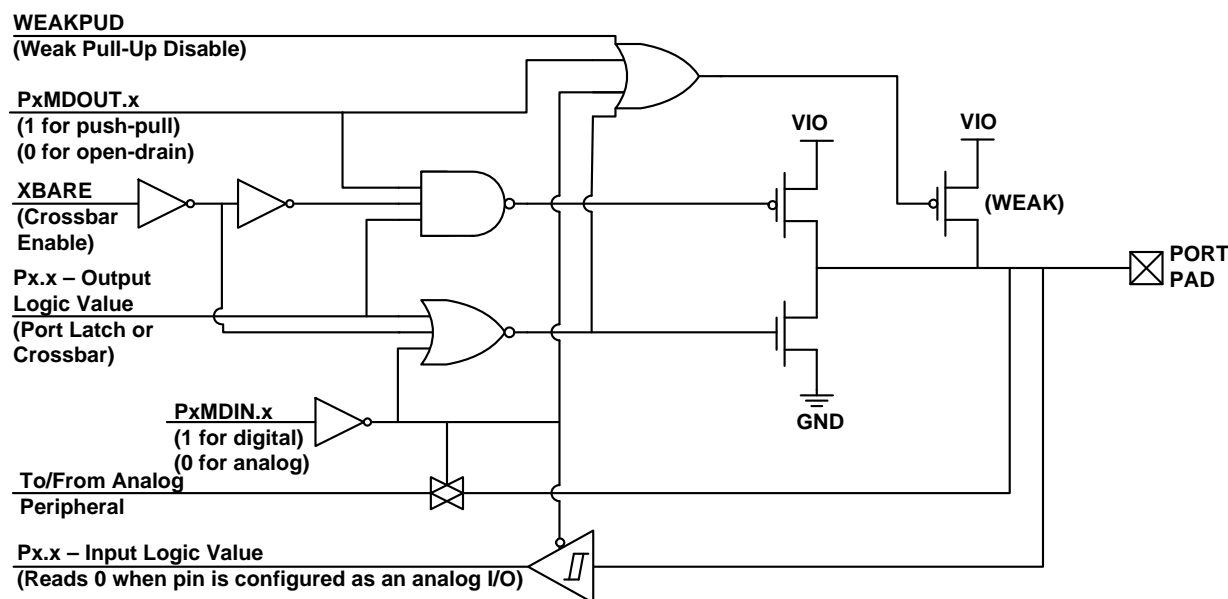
WEAKPUD
(Weak Pull-Up Disable)

PxMDOUT.x
(1 for push-pull)
(0 for open-drain)

XBARE
(Crossbar
Enable)

Px.x – Output
Logic Value
(Port Latch or
Crossbar)

PxMDIN.x
(1 for digital)
(0 for analog)

To/From Analog
Peripheral

Px.x – Input Logic Value
(Reads 0 when pin is configured as an analog I/O)

VIO

VIO

(WEAK)

GND

PORT
PAD